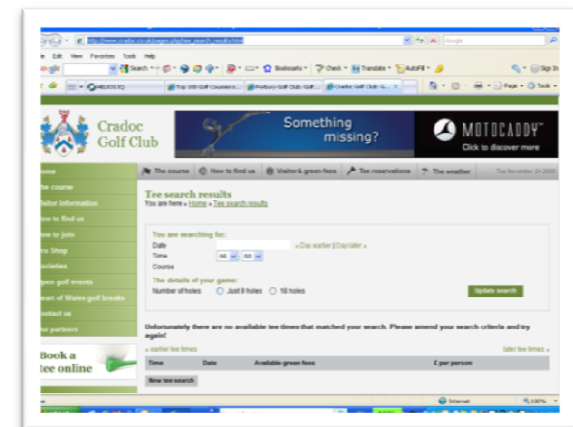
http://www.cradoc.co.uk/pages.php/tee_search_results.html

Google

Edit View Favorites Tools Help

Search Bookmarks Check Translate AutoFill

Sign In

Top 100 Golf Courses Pitfbury Golf Club Golf Cradoc Golf Club G

Page Tools

Cradoc Golf Club

Something missing?

MOTOCADDY

Click to discover more

The course How to find us Visitor & green fees Tee reservations The weather Tue November 2x 2009

Home
The course
Visitor information
How to find us
How to join
Pro Shop
Societies
Open golf events
Heart of Wales golf breaks
Contact us
Our partners

Book a tee online

Tee search results

You are here » Home » Tee search results

You are searching for:
Date
« Day earlier | Day later »
Time 00 00
Course

The details of your game:
Number of holes Just 9 holes 18 holes

Update search

Unfortunately there are no available tee times that matched your search. Please amend your search criteria and try again!

« earlier tee times

later tee times »

| Time | Date | Available green fees | £ per person |
|---|---|---|---|

New tee search

Internet

100%